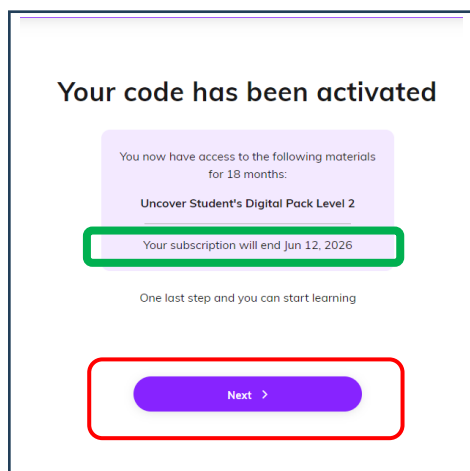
Your code has been activated

You now have access to the following materials for 18 months:

Uncover Student's Digital Pack Level 2

Your subscription will end Jun 12, 2026

One last step and you can start learning

Next ›